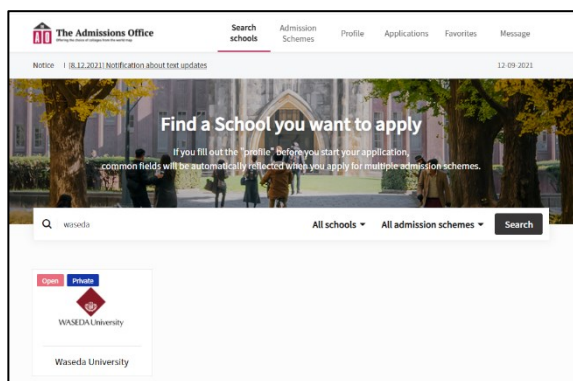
The Admissions Office
Offering the choice of colleges from the world map

Search schools
Admission Schemes
Profile
Applications
Favorites
Message

Notice | [8.12.2021] Notification about text updates
12-09-2021

Find a School you want to apply

If you fill out the "profile" before you start your application, common fields will be automatically reflected when you apply for multiple admission schemes.

waseda
All schools ▾
All admission schemes ▾
Search

Open
Private
WASEDA University
Waseda University